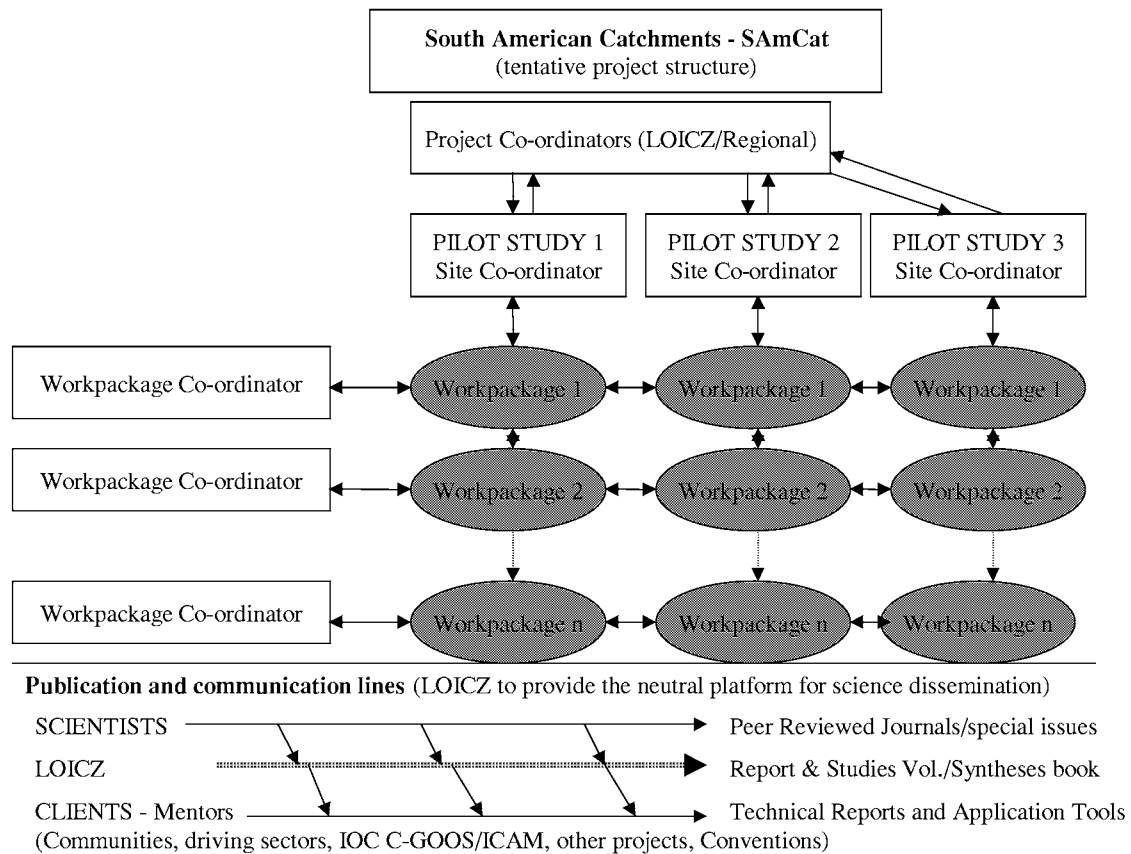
**South American Catchments - SAmCat**
(tentative project structure)

Project Co-ordinators (LOICZ/Regional)

PILOT STUDY 1
Site Co-ordinator

PILOT STUDY 2
Site Co-ordinator

PILOT STUDY 3
Site Co-ordinator

Workpackage Co-ordinator

Workpackage 1

Workpackage 1

Workpackage 1

Workpackage Co-ordinator

Workpackage 2

Workpackage 2

Workpackage 2

Workpackage Co-ordinator

Workpackage n

Workpackage n

Workpackage n

**Publication and communication lines** (LOICZ to provide the neutral platform for science dissemination)

SCIENTISTS

Peer Reviewed Journals/special issues

LOICZ

Report & Studies Vol./Syntheses book

CLIENTS - Mentors

Technical Reports and Application Tools

(Communities, driving sectors, IOC C-GOOS/ICAM, other projects, Conventions)